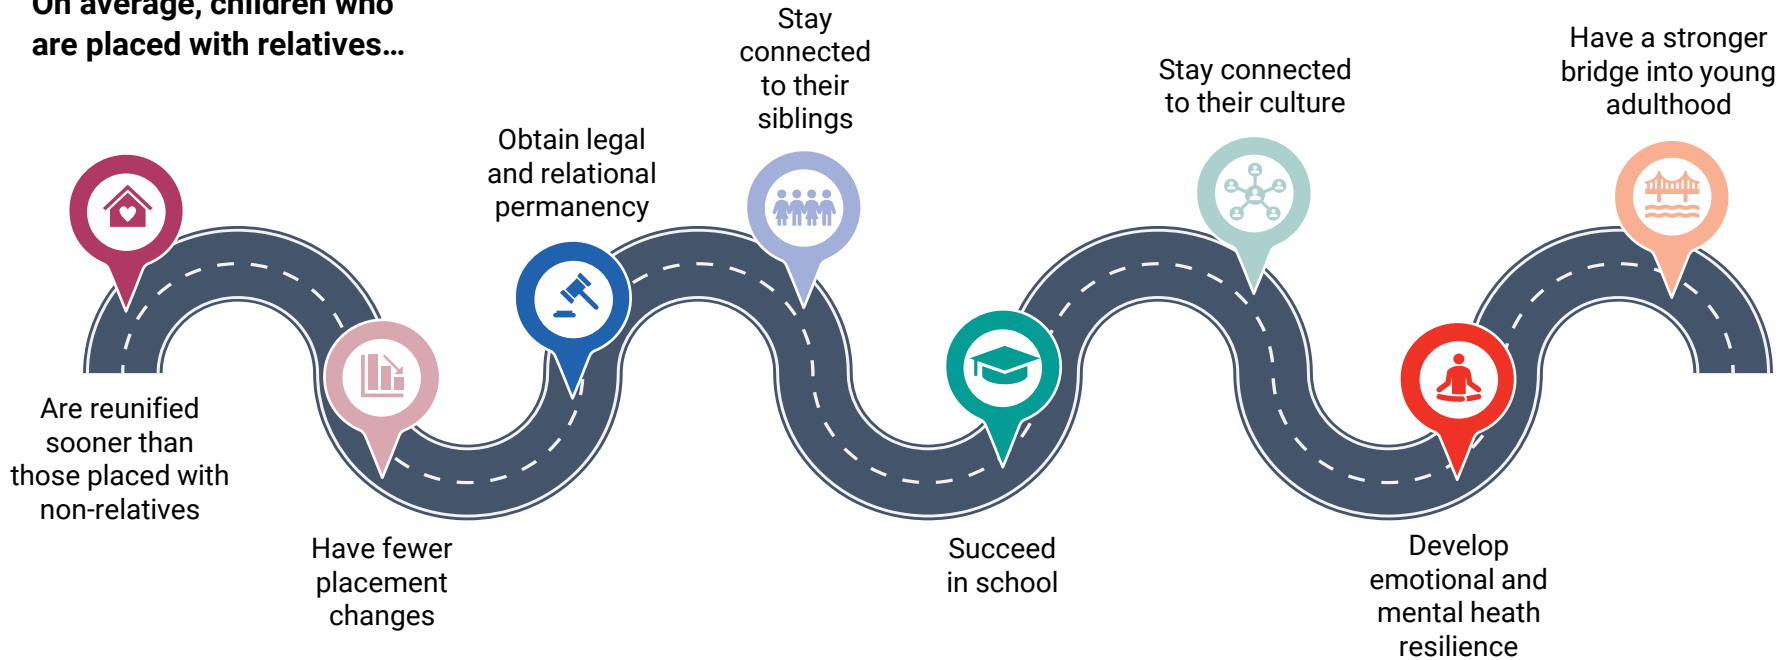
On average, children who are placed with relatives…

Are reunified sooner than those placed with non-relatives

Have fewer placement changes

Obtain legal and relational permanency

Stay connected to their siblings

Succeed in school

Stay connected to their culture

Develop emotional and mental heath resilience

Have a stronger bridge into young adulthood